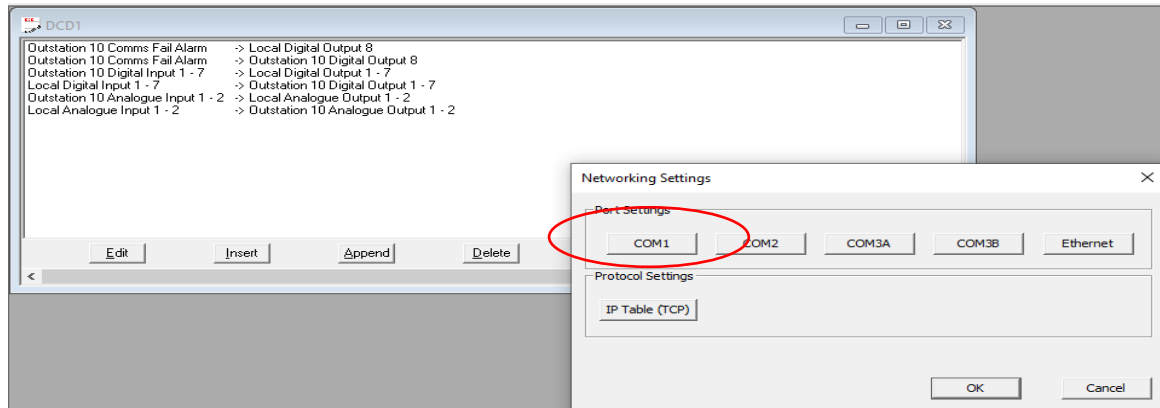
DCD1

Outstation 10 Comms Fail Alarm -> Local Digital Output 8
Outstation 10 Comms Fail Alarm -> Outstation 10 Digital Output 8
Outstation 10 Digital Input 1 - 7 -> Local Digital Output 1 - 7
Local Digital Input 1 - 7 -> Outstation 10 Digital Output 1 - 7
Outstation 10 Analogue Input 1 - 2 -> Local Analogue Output 1 - 2
Local Analogue Input 1 - 2 -> Outstation 10 Analogue Output 1 - 2

Edit
Insert
Append
Delete

Networking Settings

Port Settings

COM1
COM2
COM3A
COM3B
Ethernet

Protocol Settings

IP Table (TCP)

OK
Cancel